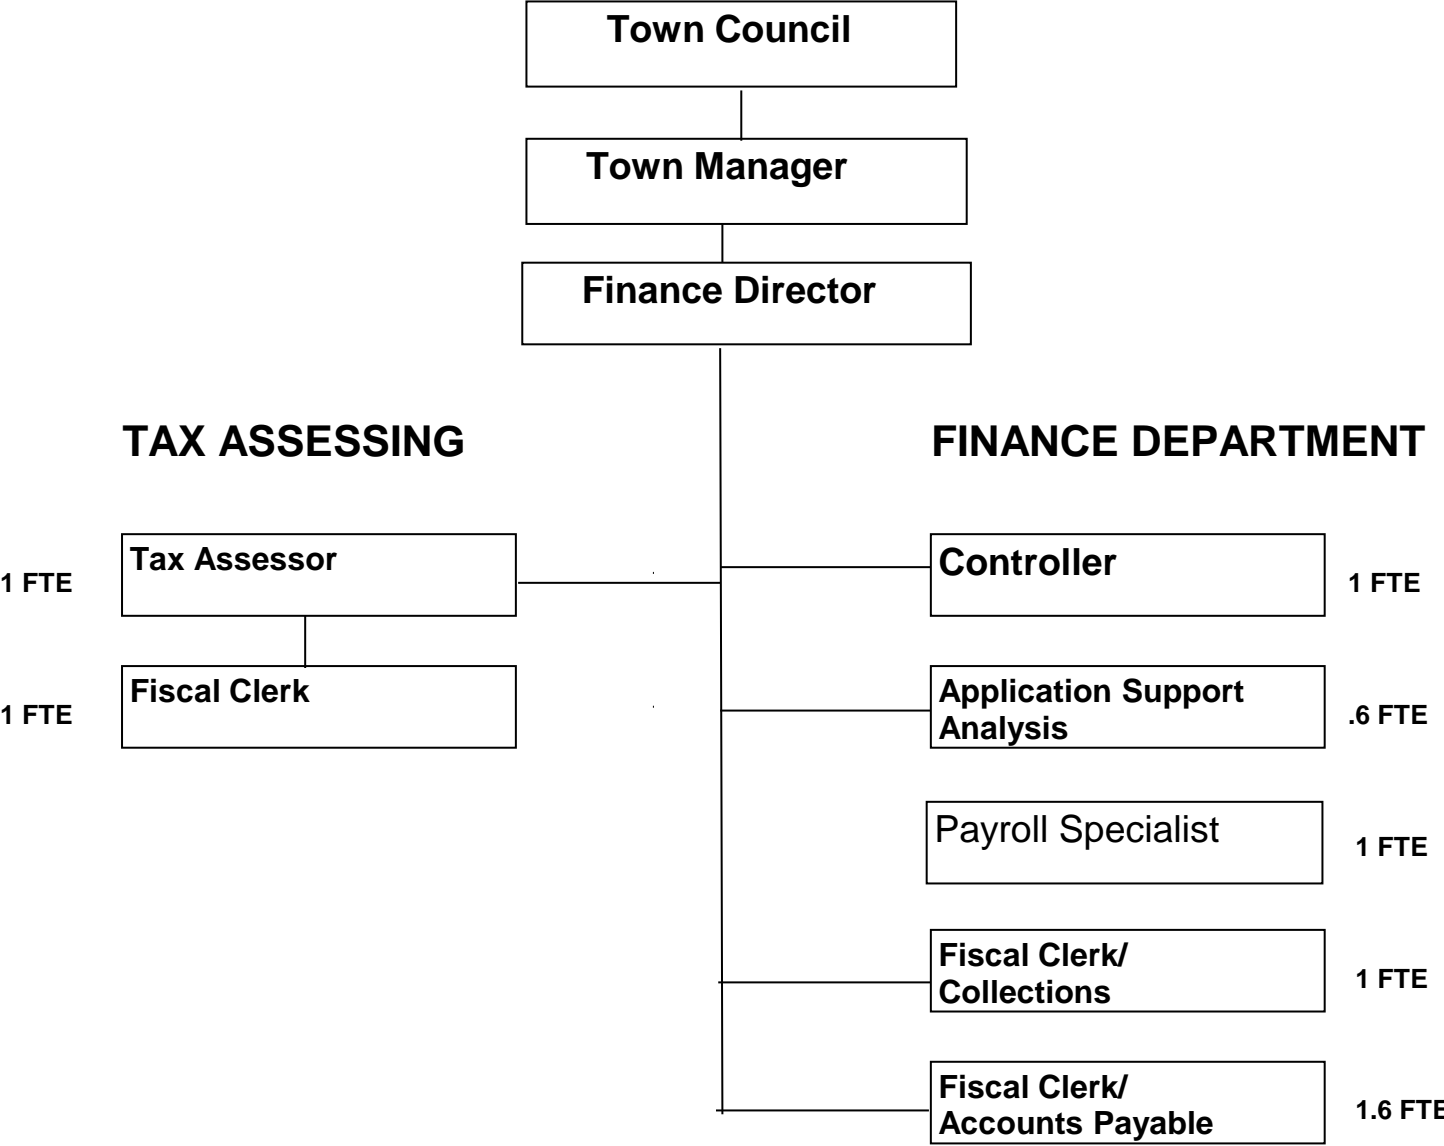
Town Council

Town Manager

Finance Director

TAX ASSESSING

FINANCE DEPARTMENT

1 FTE
Tax Assessor

1 FTE
Fiscal Clerk

Controller
1 FTE

Application Support Analysis
.6 FTE

Payroll Specialist
1 FTE

Fiscal Clerk/ Collections
1 FTE

Fiscal Clerk/ Accounts Payable
1.6 FTE